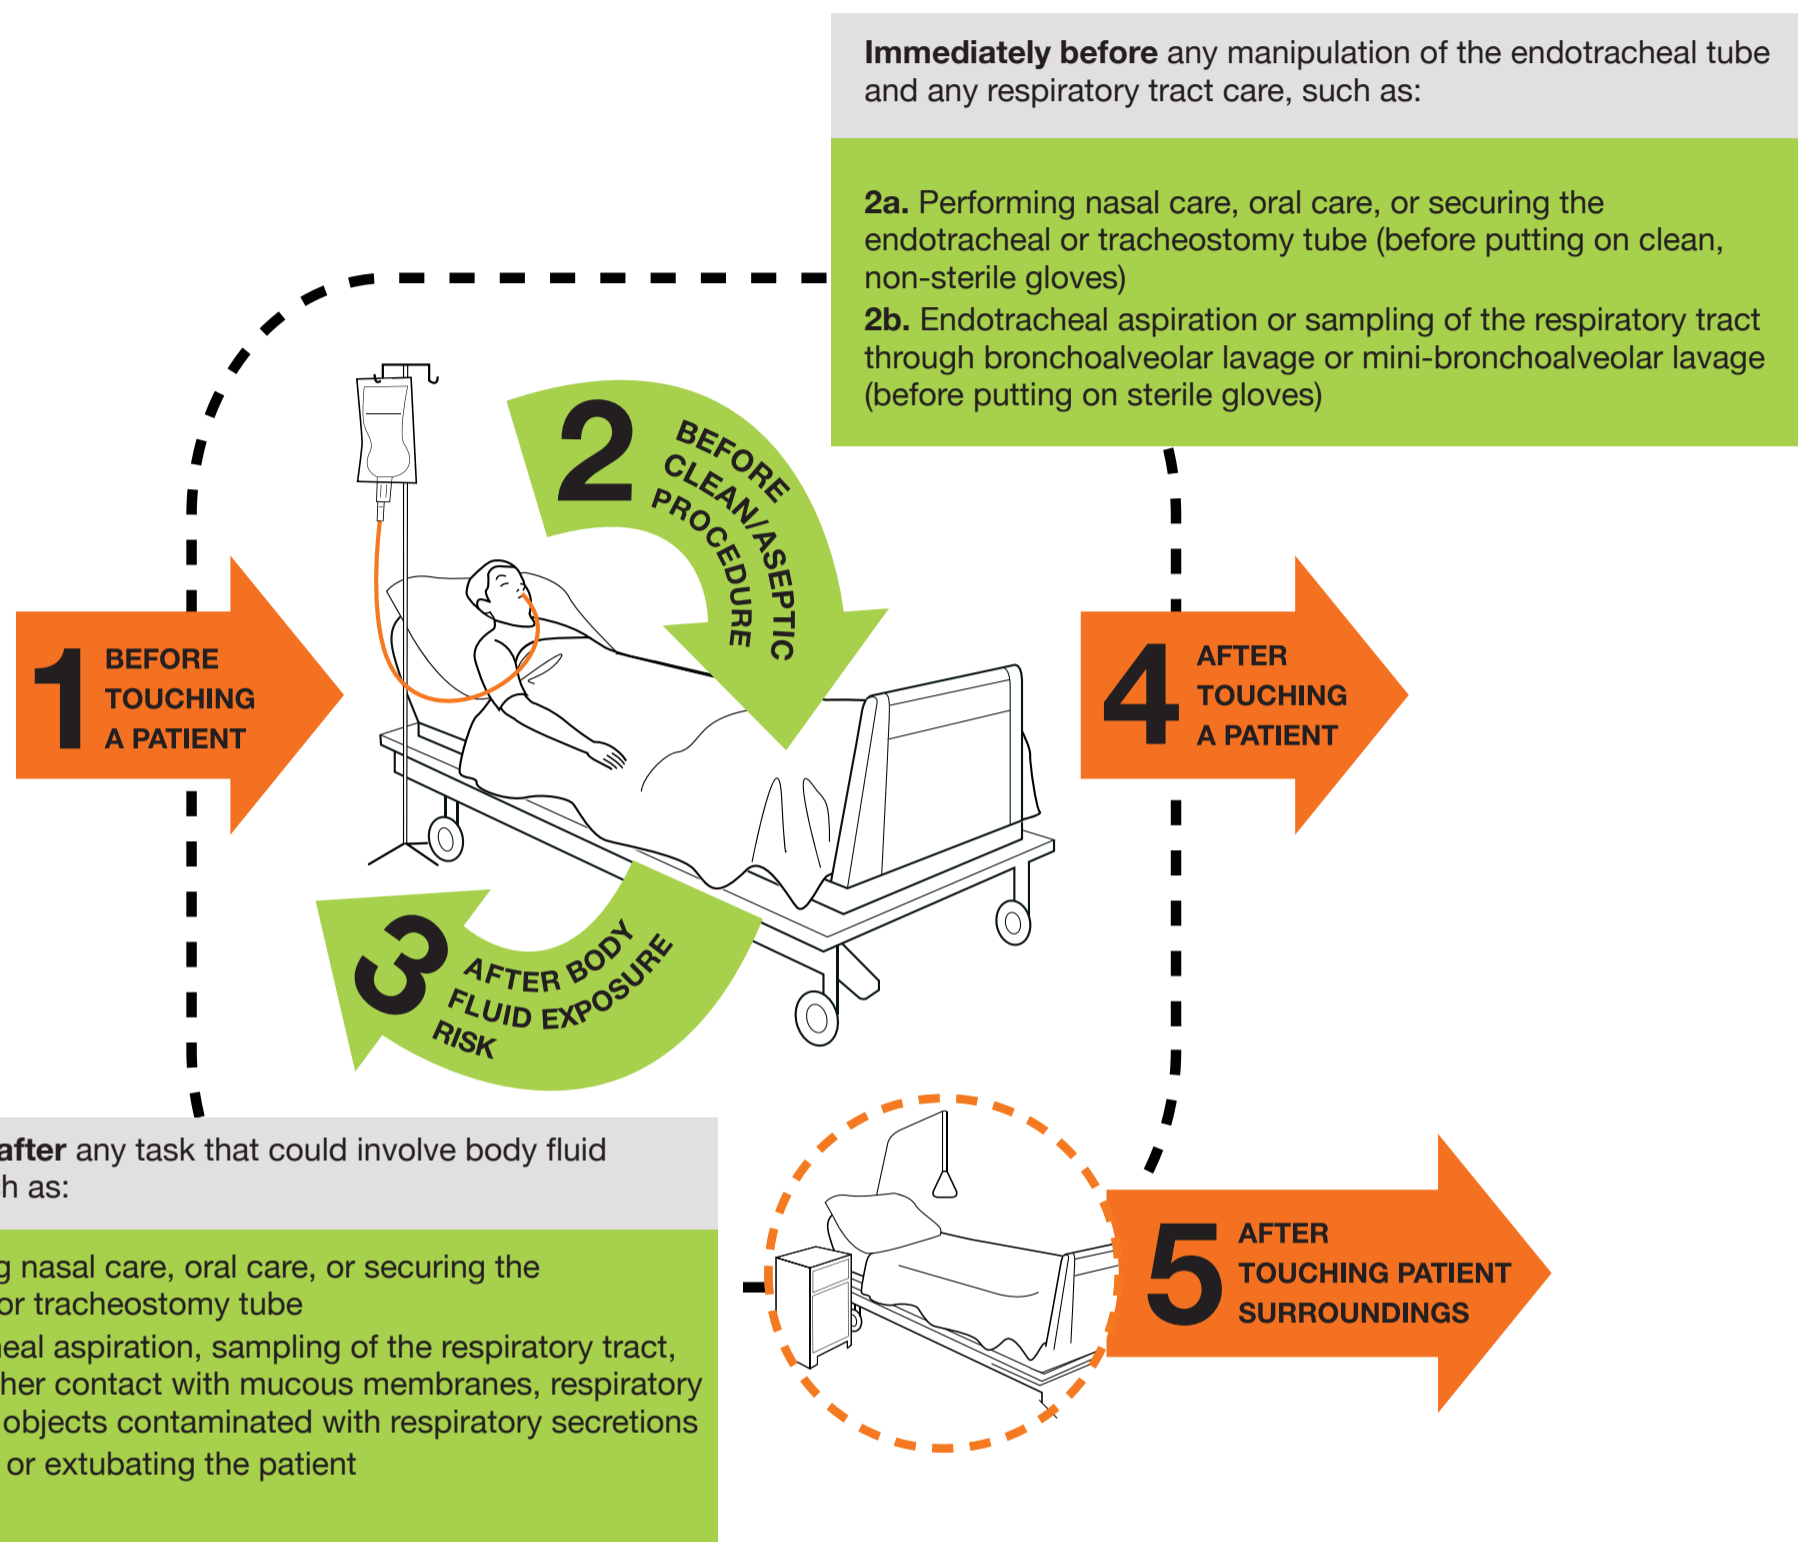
**Immediately before** any manipulation of the endotracheal tube and any respiratory tract care, such as:

**2a.** Performing nasal care, oral care, or securing the endotracheal or tracheostomy tube (before putting on clean, non-sterile gloves)

**2b.** Endotracheal aspiration or sampling of the respiratory tract through bronchoalveolar lavage or mini-bronchoalveolar lavage (before putting on sterile gloves)

2 BEFORE CLEAN/ASEPTIC PROCEDURE

1 BEFORE TOUCHING A PATIENT

4 AFTER TOUCHING A PATIENT

3 AFTER BODY FLUID EXPOSURE RISK

**after** any task that could involve body fluid
h as:

g nasal care, oral care, or securing the
or tracheostomy tube
eal aspiration, sampling of the respiratory tract,
her contact with mucous membranes, respiratory
objects contaminated with respiratory secretions
or extubating the patient

5 AFTER TOUCHING PATIENT SURROUNDINGS